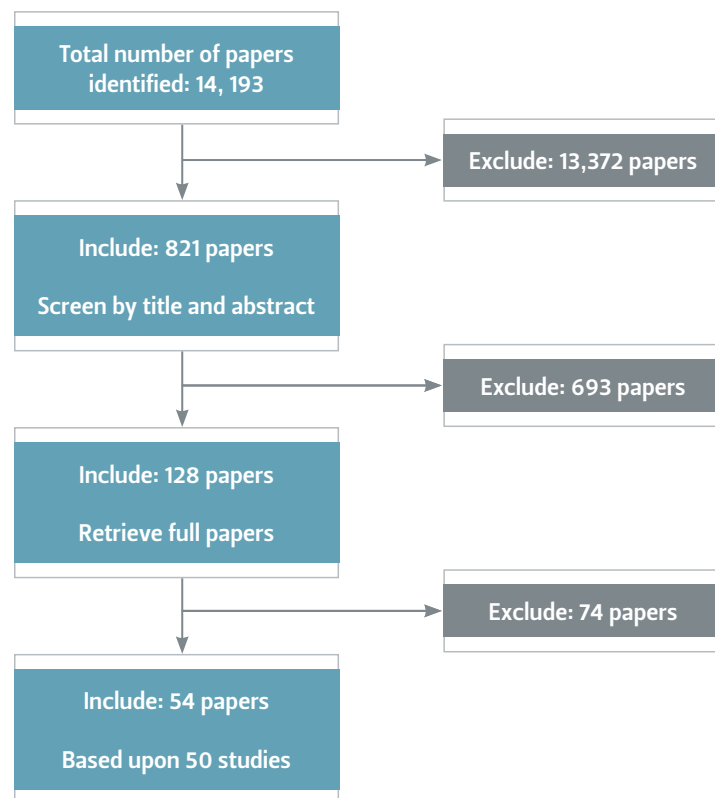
Total number of papers identified: 14, 193

Exclude: 13,372 papers

Include: 821 papers

Screen by title and abstract

Exclude: 693 papers

Include: 128 papers

Retrieve full papers

Exclude: 74 papers

Include: 54 papers

Based upon 50 studies